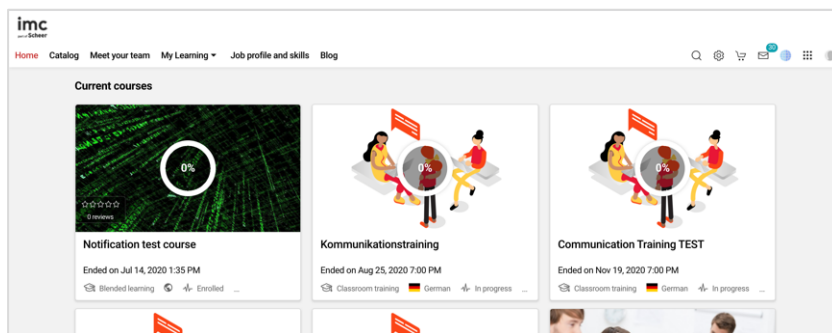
imc
part of Scheer

Home Catalog Meet your team My Learning Job profile and skills Blog

30

Current courses

0%

0 reviews

Notification test course

Ended on Jul 14, 2020 1:35 PM

Blended learning Enrolled ...

0%

Kommunikationstraining

Ended on Aug 25, 2020 7:00 PM

Classroom training German In progress ...

0%

Communication Training TEST

Ended on Nov 19, 2020 7:00 PM

Classroom training German In progress ...